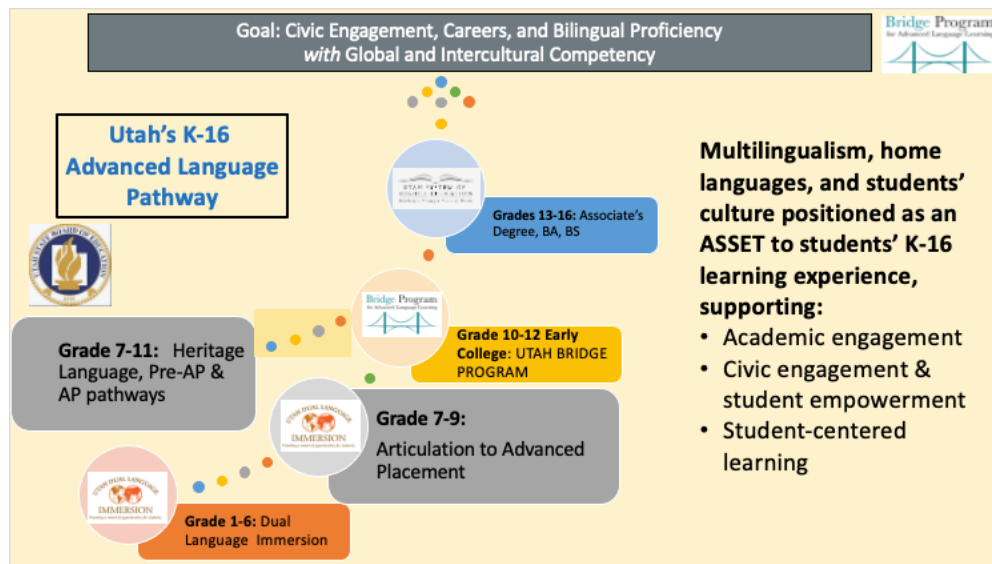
Goal: Civic Engagement, Careers, and Bilingual Proficiency *with* Global and Intercultural Competency

Bridge Program for Advanced Language Learning

Utah's K-16 Advanced Language Pathway

UTAH STATE BOARD OF EDUCATION

UTAH SYSTEM OF HIGHER EDUCATION

Grades 13-16: Associate's Degree, BA, BS

Bridge Program for Advanced Language Learning

Grade 10-12 Early College: UTAH BRIDGE PROGRAM

Grade 7-11: Heritage Language, Pre-AP & AP pathways

UTAH DUAL LANGUAGE IMMERSION

Grade 7-9: Articulation to Advanced Placement

UTAH DUAL LANGUAGE IMMERSION

Grade 1-6: Dual Language Immersion

Multilingualism, home languages, and students' culture positioned as an ASSET to students' K-16 learning experience, supporting:
• Academic engagement
• Civic engagement & student empowerment
• Student-centered learning